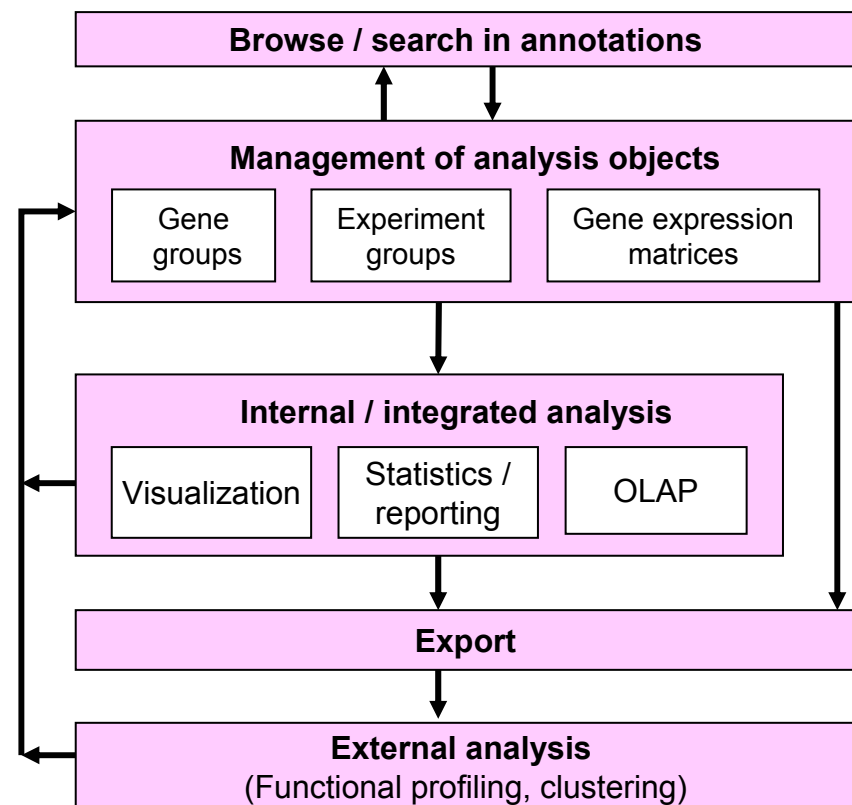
Browse / search in annotations

Management of analysis objects

Gene groups

Experiment groups

Gene expression matrices

Internal / integrated analysis

Visualization

Statistics / reporting

OLAP

Export

External analysis
(Functional profiling, clustering)